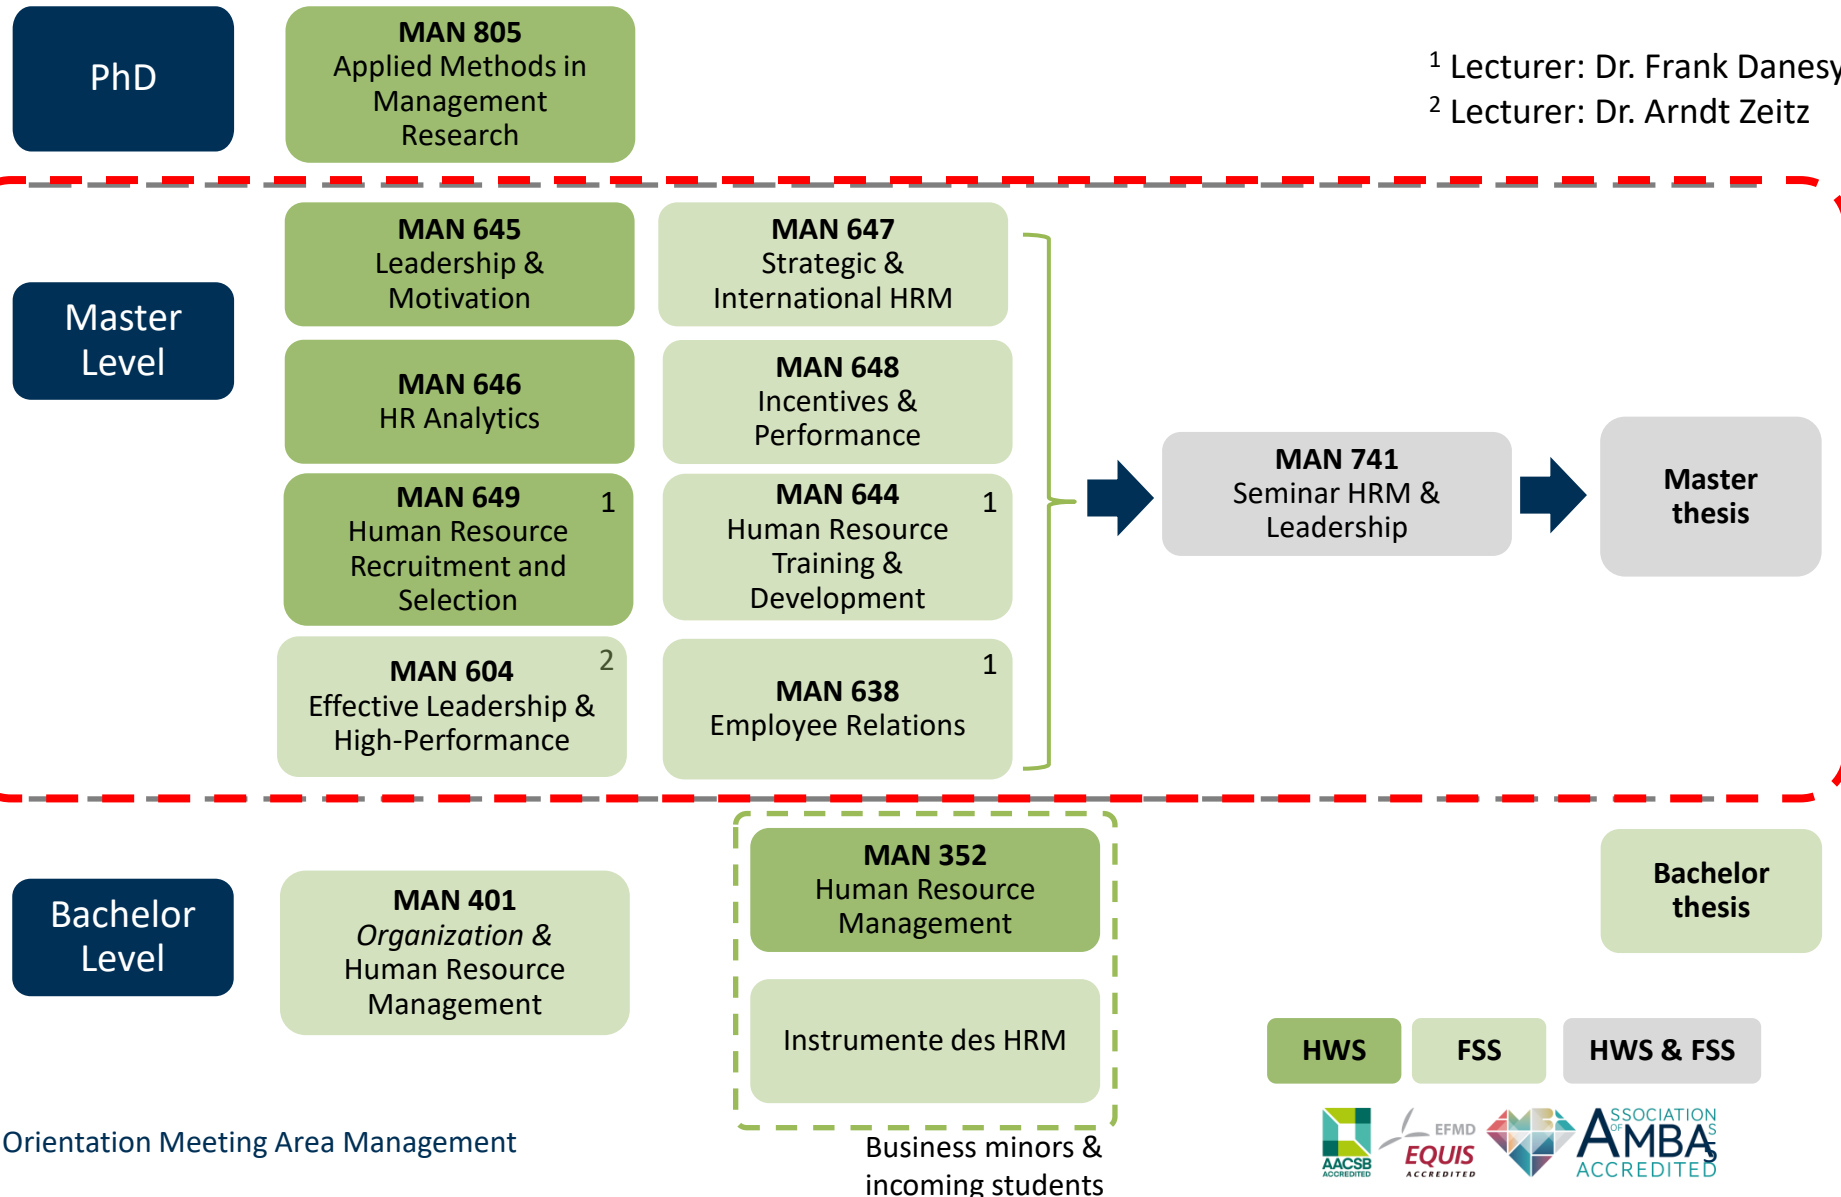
PhD

MAN 805
Applied Methods in Management Research

$^1$ Lecturer: Dr. Frank Danesy
$^2$ Lecturer: Dr. Arndt Zeitz

Master Level

MAN 645
Leadership & Motivation

MAN 647
Strategic & International HRM

MAN 646
HR Analytics

MAN 648
Incentives & Performance

MAN 649 1
Human Resource Recruitment and Selection

MAN 644 1
Human Resource Training & Development

MAN 604 2
Effective Leadership & High-Performance

MAN 638 1
Employee Relations

MAN 741
Seminar HRM & Leadership

Master thesis

Bachelor Level

MAN 401
*Organization &* Human Resource Management

MAN 352
Human Resource Management

Instrumente des HRM

Business minors & incoming students

Bachelor thesis

HWS

FSS

HWS & FSS

Orientation Meeting Area Management

AACSB ACCREDITED

EFMD EQUIS ACCREDITED

ASSOCIATION OF MBAS ACCREDITED